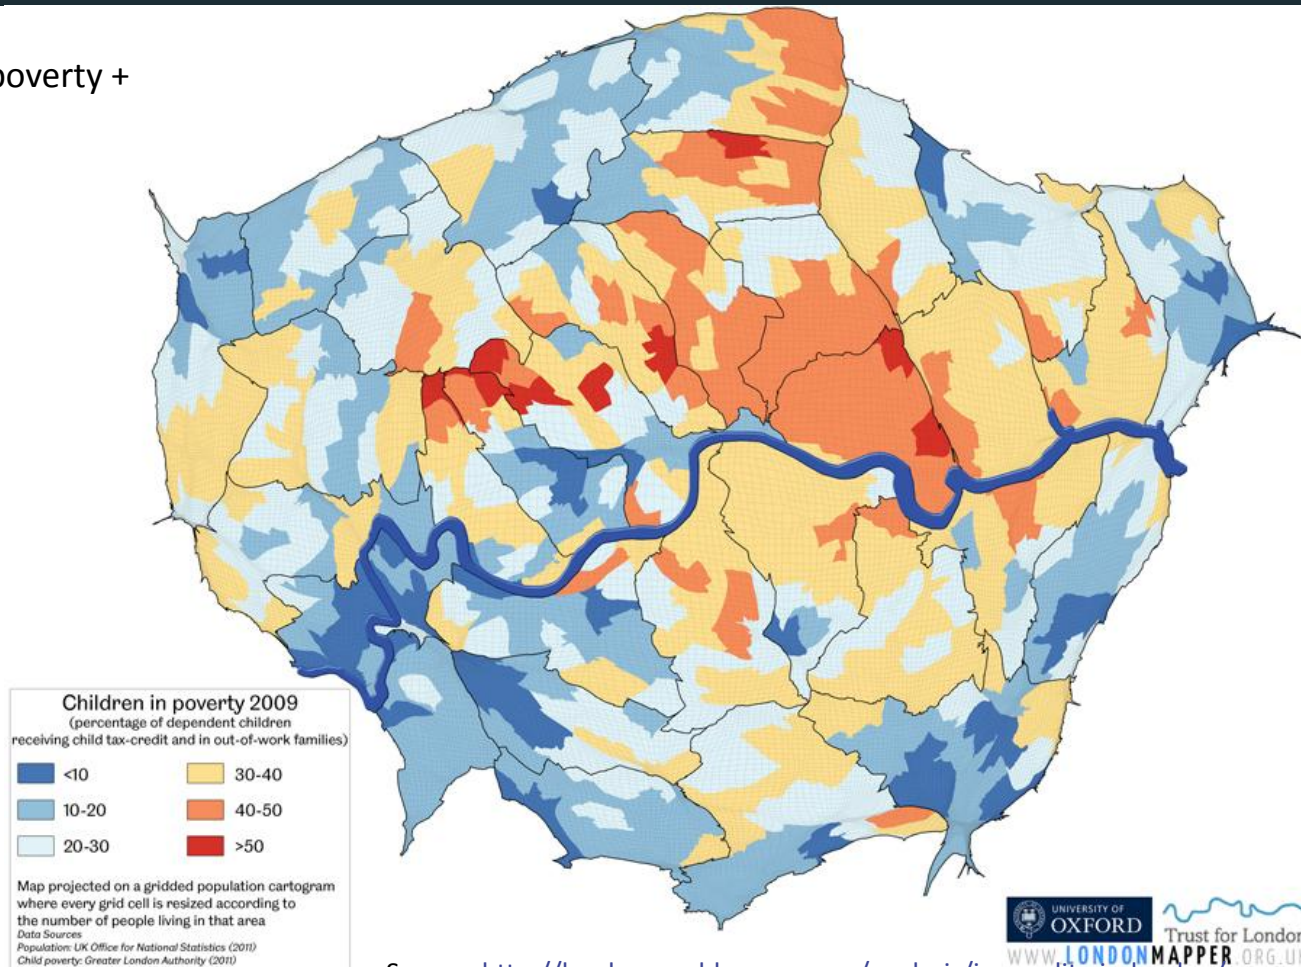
poverty +

Children in poverty 2009
(percentage of dependent children receiving child tax-credit and in out-of-work families)

<10
10-20
20-30
30-40
40-50
>50

Map projected on a gridded population cartogram where every grid cell is resized according to the number of people living in that area
Data Sources
Population: UK Office for National Statistics (2011)
Child poverty: Greater London Authority (2011)

UNIVERSITY OF OXFORD
Trust for London
WWW.LONDONMAPPER.ORG.U

S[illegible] http://londonmapper.org.uk/analysis/i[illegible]